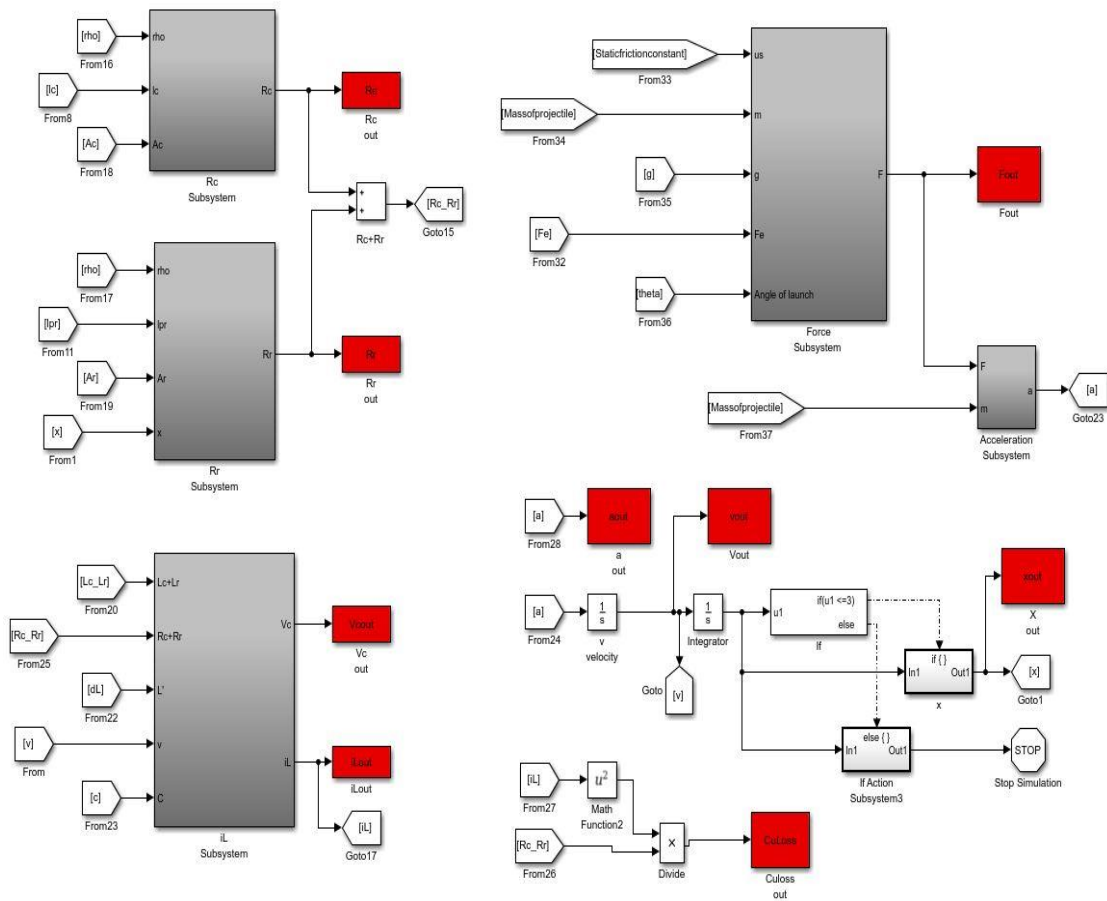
[rho]
From16
[lc]
From8
[Ac]
From18
rho
lc
Ac
Rc
Rc
Subsystem
Rc
Rc
out
+
+
Rc+Rr
[Rc_Rr]
Goto15

[rho]
From17
[lpr]
From11
[Ar]
From19
[x]
From1
rho
lpr
Ar
x
Rr
Rr
Subsystem
Rr
Rr
out

[Staticfrictionconstant]
From33
[Massofprojectile]
From34
[g]
From35
[Fe]
From32
[theta]
From36
us
m
g
Fe
Angle of launch
F
Force
Subsystem
Fout
Fout
[Massofprojectile]
From37
F
m
a
Acceleration
Subsystem
[a]
Goto23

[Lc_Lr]
From20
[Rc_Rr]
From25
[dL]
From22
[v]
From
[c]
From23
Lc+Lr
Rc+Rr
L'
v
C
Vc
iL
iL
Subsystem
Vcout
Vc
out
iLout
iLout
[iL]
Goto17

[a]
From28
aout
a
out
Vout
Vout
[a]
From24
$\frac{1}{s}$
v
velocity
$\frac{1}{s}$
Integrator
Goto
[v]
u1
if(u1 <=3)
else
If
if { }
In1
Out1
x
xout
X
out
[x]
Goto1
else { }
In1
Out1
If Action
Subsystem3
STOP
Stop Simulation
[iL]
From27
$u^2$
Math
Function2
[Rc_Rr]
From26
×
Divide
CuLoss
Culoss
out